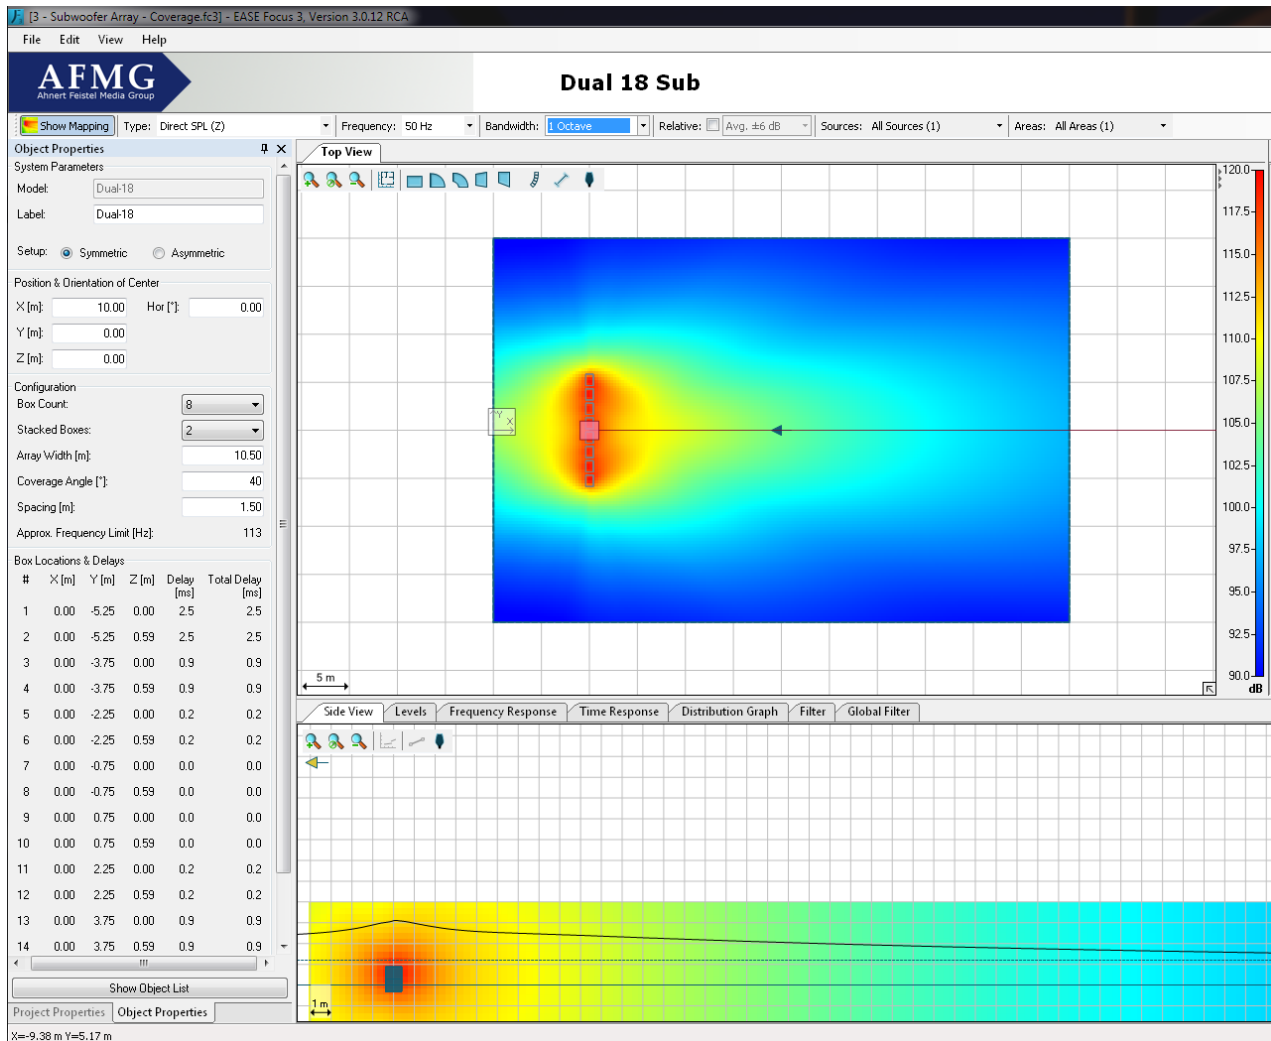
[3 - Subwoofer Array - Coverage.fc3] - EASE Focus 3, Version 3.0.12 RCA

File Edit View Help

AFMG
Ahnert Feistel Media Group

Dual 18 Sub

Show Mapping Type: Direct SPL (Z) Frequency: 50 Hz Bandwidth: 1 Octave Relative: Avg. ±6 dB Sources: All Sources (1) Areas: All Areas (1)

Object Properties
System Parameters
Model: Dual-18
Label: Dual-18
Setup: Symmetric Asymmetric

Position & Orientation of Center
X [m]: 10.00 Hor [°]: 0.00
Y [m]: 0.00
Z [m]: 0.00

Configuration
Box Count: 8
Stacked Boxes: 2
Array Width [m]: 10.50
Coverage Angle [°]: 40
Spacing [m]: 1.50
Approx. Frequency Limit [Hz]: 113

Box Locations & Delays

| # | X [m] | Y [m] | Z [m] | Delay [ms] | Total Delay [ms] |
|---|---|---|---|---|---|
| 1 | 0.00 | -5.25 | 0.00 | 2.5 | 2.5 |
| 2 | 0.00 | -5.25 | 0.59 | 2.5 | 2.5 |
| 3 | 0.00 | -3.75 | 0.00 | 0.9 | 0.9 |
| 4 | 0.00 | -3.75 | 0.59 | 0.9 | 0.9 |
| 5 | 0.00 | -2.25 | 0.00 | 0.2 | 0.2 |
| 6 | 0.00 | -2.25 | 0.59 | 0.2 | 0.2 |
| 7 | 0.00 | -0.75 | 0.00 | 0.0 | 0.0 |
| 8 | 0.00 | -0.75 | 0.59 | 0.0 | 0.0 |
| 9 | 0.00 | 0.75 | 0.00 | 0.0 | 0.0 |
| 10 | 0.00 | 0.75 | 0.59 | 0.0 | 0.0 |
| 11 | 0.00 | 2.25 | 0.00 | 0.2 | 0.2 |
| 12 | 0.00 | 2.25 | 0.59 | 0.2 | 0.2 |
| 13 | 0.00 | 3.75 | 0.00 | 0.9 | 0.9 |
| 14 | 0.00 | 3.75 | 0.59 | 0.9 | 0.9 |

Show Object List
Project Properties Object Properties

Top View
5 m
120.0 117.5 115.0 112.5 110.0 107.5 105.0 102.5 100.0 97.5 95.0 92.5 90.0 dB

Side View Levels Frequency Response Time Response Distribution Graph Filter Global Filter
1 m

X=-9.38 m Y=5.17 m